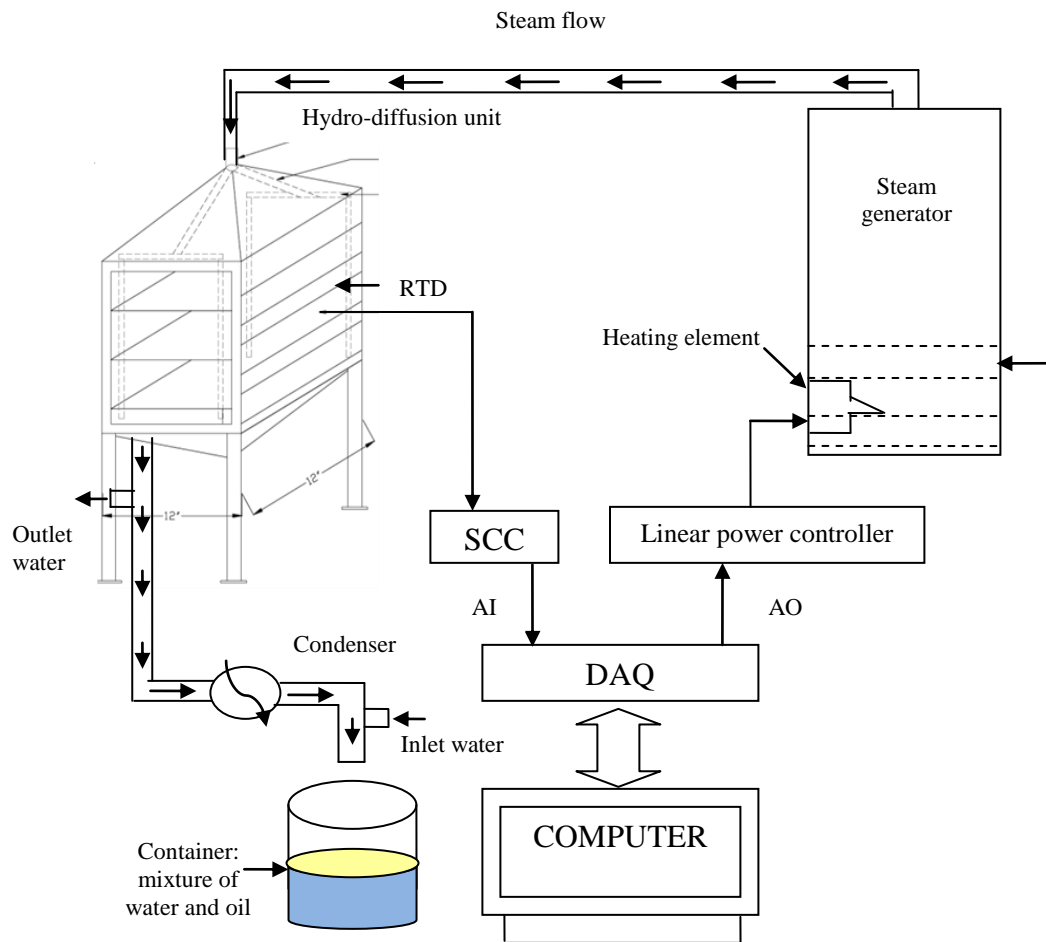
Steam flow

Hydro-diffusion unit

Steam generator

RTD

Heating element

12"

12"

Outlet water

SCC

Linear power controller

AI

AO

Condenser

DAQ

Inlet water

COMPUTER

Container: mixture of water and oil